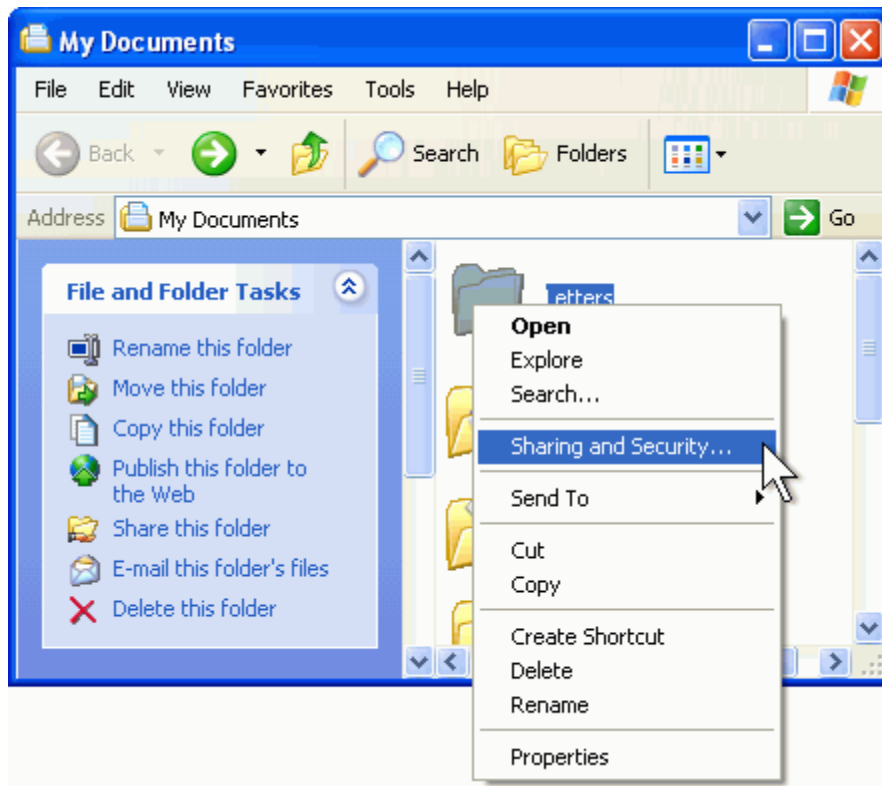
My Documents

File Edit View Favorites Tools Help

Back Search Folders

Address My Documents Go

File and Folder Tasks

Rename this folder
Move this folder
Copy this folder
Publish this folder to the Web
Share this folder
E-mail this folder's files
Delete this folder

Letters

Open
Explore
Search...
Sharing and Security...
Send To
Cut
Copy
Create Shortcut
Delete
Rename
Properties